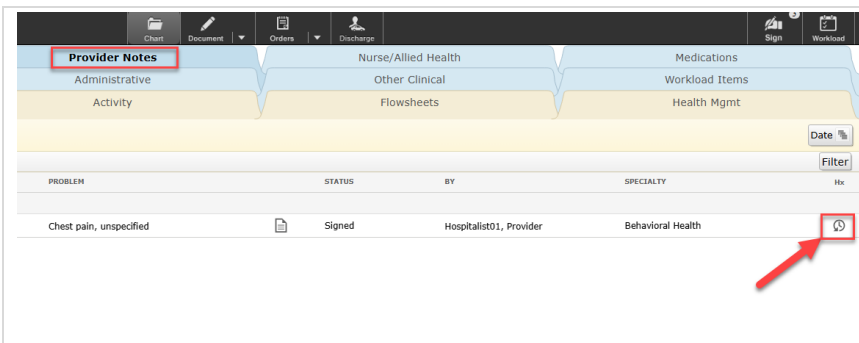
Chart Document Orders Discharge

2
Sign Workload

Provider Notes
Nurse/Allied Health
Medications
Administrative
Other Clinical
Workload Items
Activity
Flowsheets
Health Mgmt

Date

Filter

| PROBLEM | | STATUS | BY | SPECIALTY | Hx |
|---|---|---|---|---|---|
| Chest pain, unspecified | | Signed | Hospitalist01, Provider | Behavioral Health | |